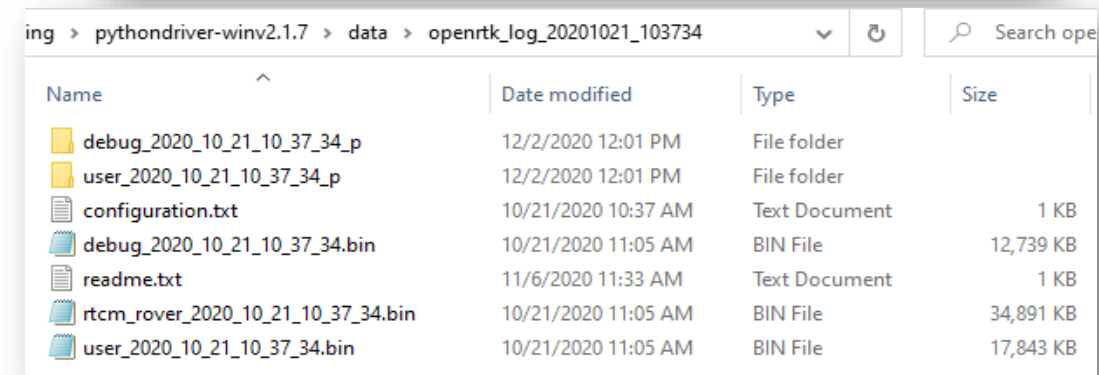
ing > pythondriver-winv2.1.7 > data > openrtk_log_20201021_103734

Search ope

| Name | Date modified | Type | Size |
|---|---|---|---|
| debug_2020_10_21_10_37_34_p | 12/2/2020 12:01 PM | File folder | |
| user_2020_10_21_10_37_34_p | 12/2/2020 12:01 PM | File folder | |
| configuration.txt | 10/21/2020 10:37 AM | Text Document | 1 KB |
| debug_2020_10_21_10_37_34.bin | 10/21/2020 11:05 AM | BIN File | 12,739 KB |
| readme.txt | 11/6/2020 11:33 AM | Text Document | 1 KB |
| rtcm_rover_2020_10_21_10_37_34.bin | 10/21/2020 11:05 AM | BIN File | 34,891 KB |
| user_2020_10_21_10_37_34.bin | 10/21/2020 11:05 AM | BIN File | 17,843 KB |